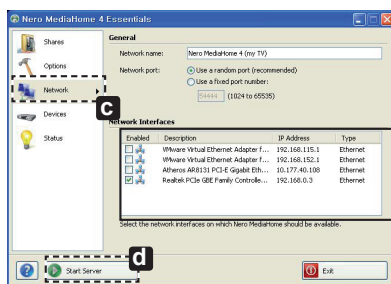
Nero MediaHome 4 Essentials

Shares
Options
Network
Devices
Status

General
Network name: Nero MediaHome 4 (my TV)
Network port:
Use a random port (recommended)
Use a fixed port number:
54444 (1024 to 65535)

C

Network Interfaces

| Enabled | Description | IP Address | Type |
|---|---|---|---|
| | VMware Virtual Ethernet Adapter f... | 192.168.115.1 | Ethernet |
| | VMware Virtual Ethernet Adapter f... | 192.168.152.1 | Ethernet |
| | Atheros AR8131 PCI-E Gigabit Eth... | 10.177.40.108 | Ethernet |
| | Realtek PCIe GBE Family Controlle... | 192.168.0.3 | Ethernet |

Select the network interfaces on which Nero MediaHome should be available.

d

Start Server
Exit